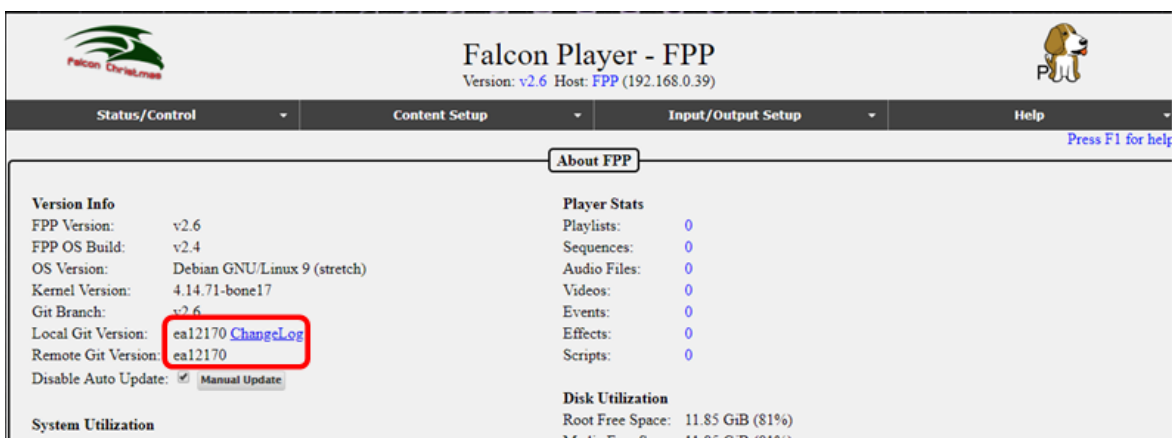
Falcon Christmas

Falcon Player - FPP

Version: v2.6 Host: FPP (192.168.0.39)

Status/Control
Content Setup
Input/Output Setup
Help

Press F1 for help

About FPP

Version Info

| | |
|---|---|
| FPP Version: | v2.6 |
| FPP OS Build: | v2.4 |
| OS Version: | Debian GNU/Linux 9 (stretch) |
| Kernel Version: | 4.14.71-bone17 |
| Git Branch: | v2.6 |
| Local Git Version: | ea12170 ChangeLog |
| Remote Git Version: | ea12170 |

Disable Auto Update: Manual Update

System Utilization

Player Stats

| | |
|---|---|
| Playlists: | 0 |
| Sequences: | 0 |
| Audio Files: | 0 |
| Videos: | 0 |
| Events: | 0 |
| Effects: | 0 |
| Scripts: | 0 |

Disk Utilization

Root Free Space: 11.85 GiB (81%)

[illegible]